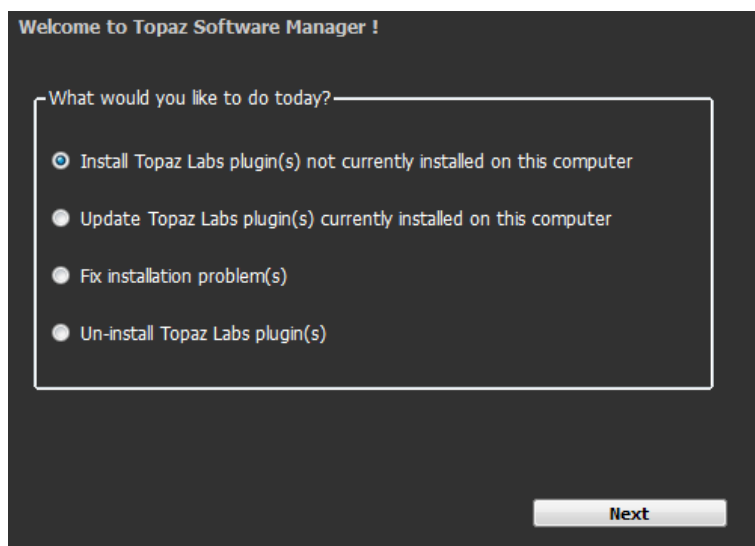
Welcome to Topaz Software Manager !

What would you like to do today?

Install Topaz Labs plugin(s) not currently installed on this computer

Update Topaz Labs plugin(s) currently installed on this computer

Fix installation problem(s)

Un-install Topaz Labs plugin(s)

Next